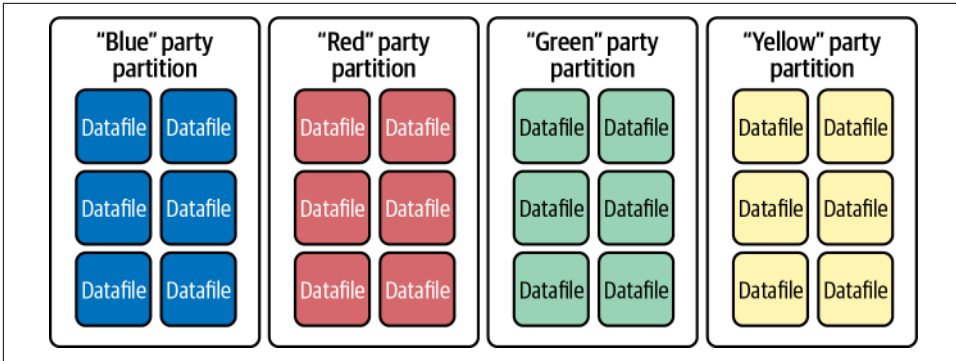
“Blue” party partition

Datafile Datafile
Datafile Datafile
Datafile Datafile

“Red” party partition

Datafile Datafile
Datafile Datafile
Datafile Datafile

“Green” party partition

Datafile Datafile
Datafile Datafile
Datafile Datafile

“Yellow” party partition

Datafile Datafile
Datafile Datafile
Datafile Datafile